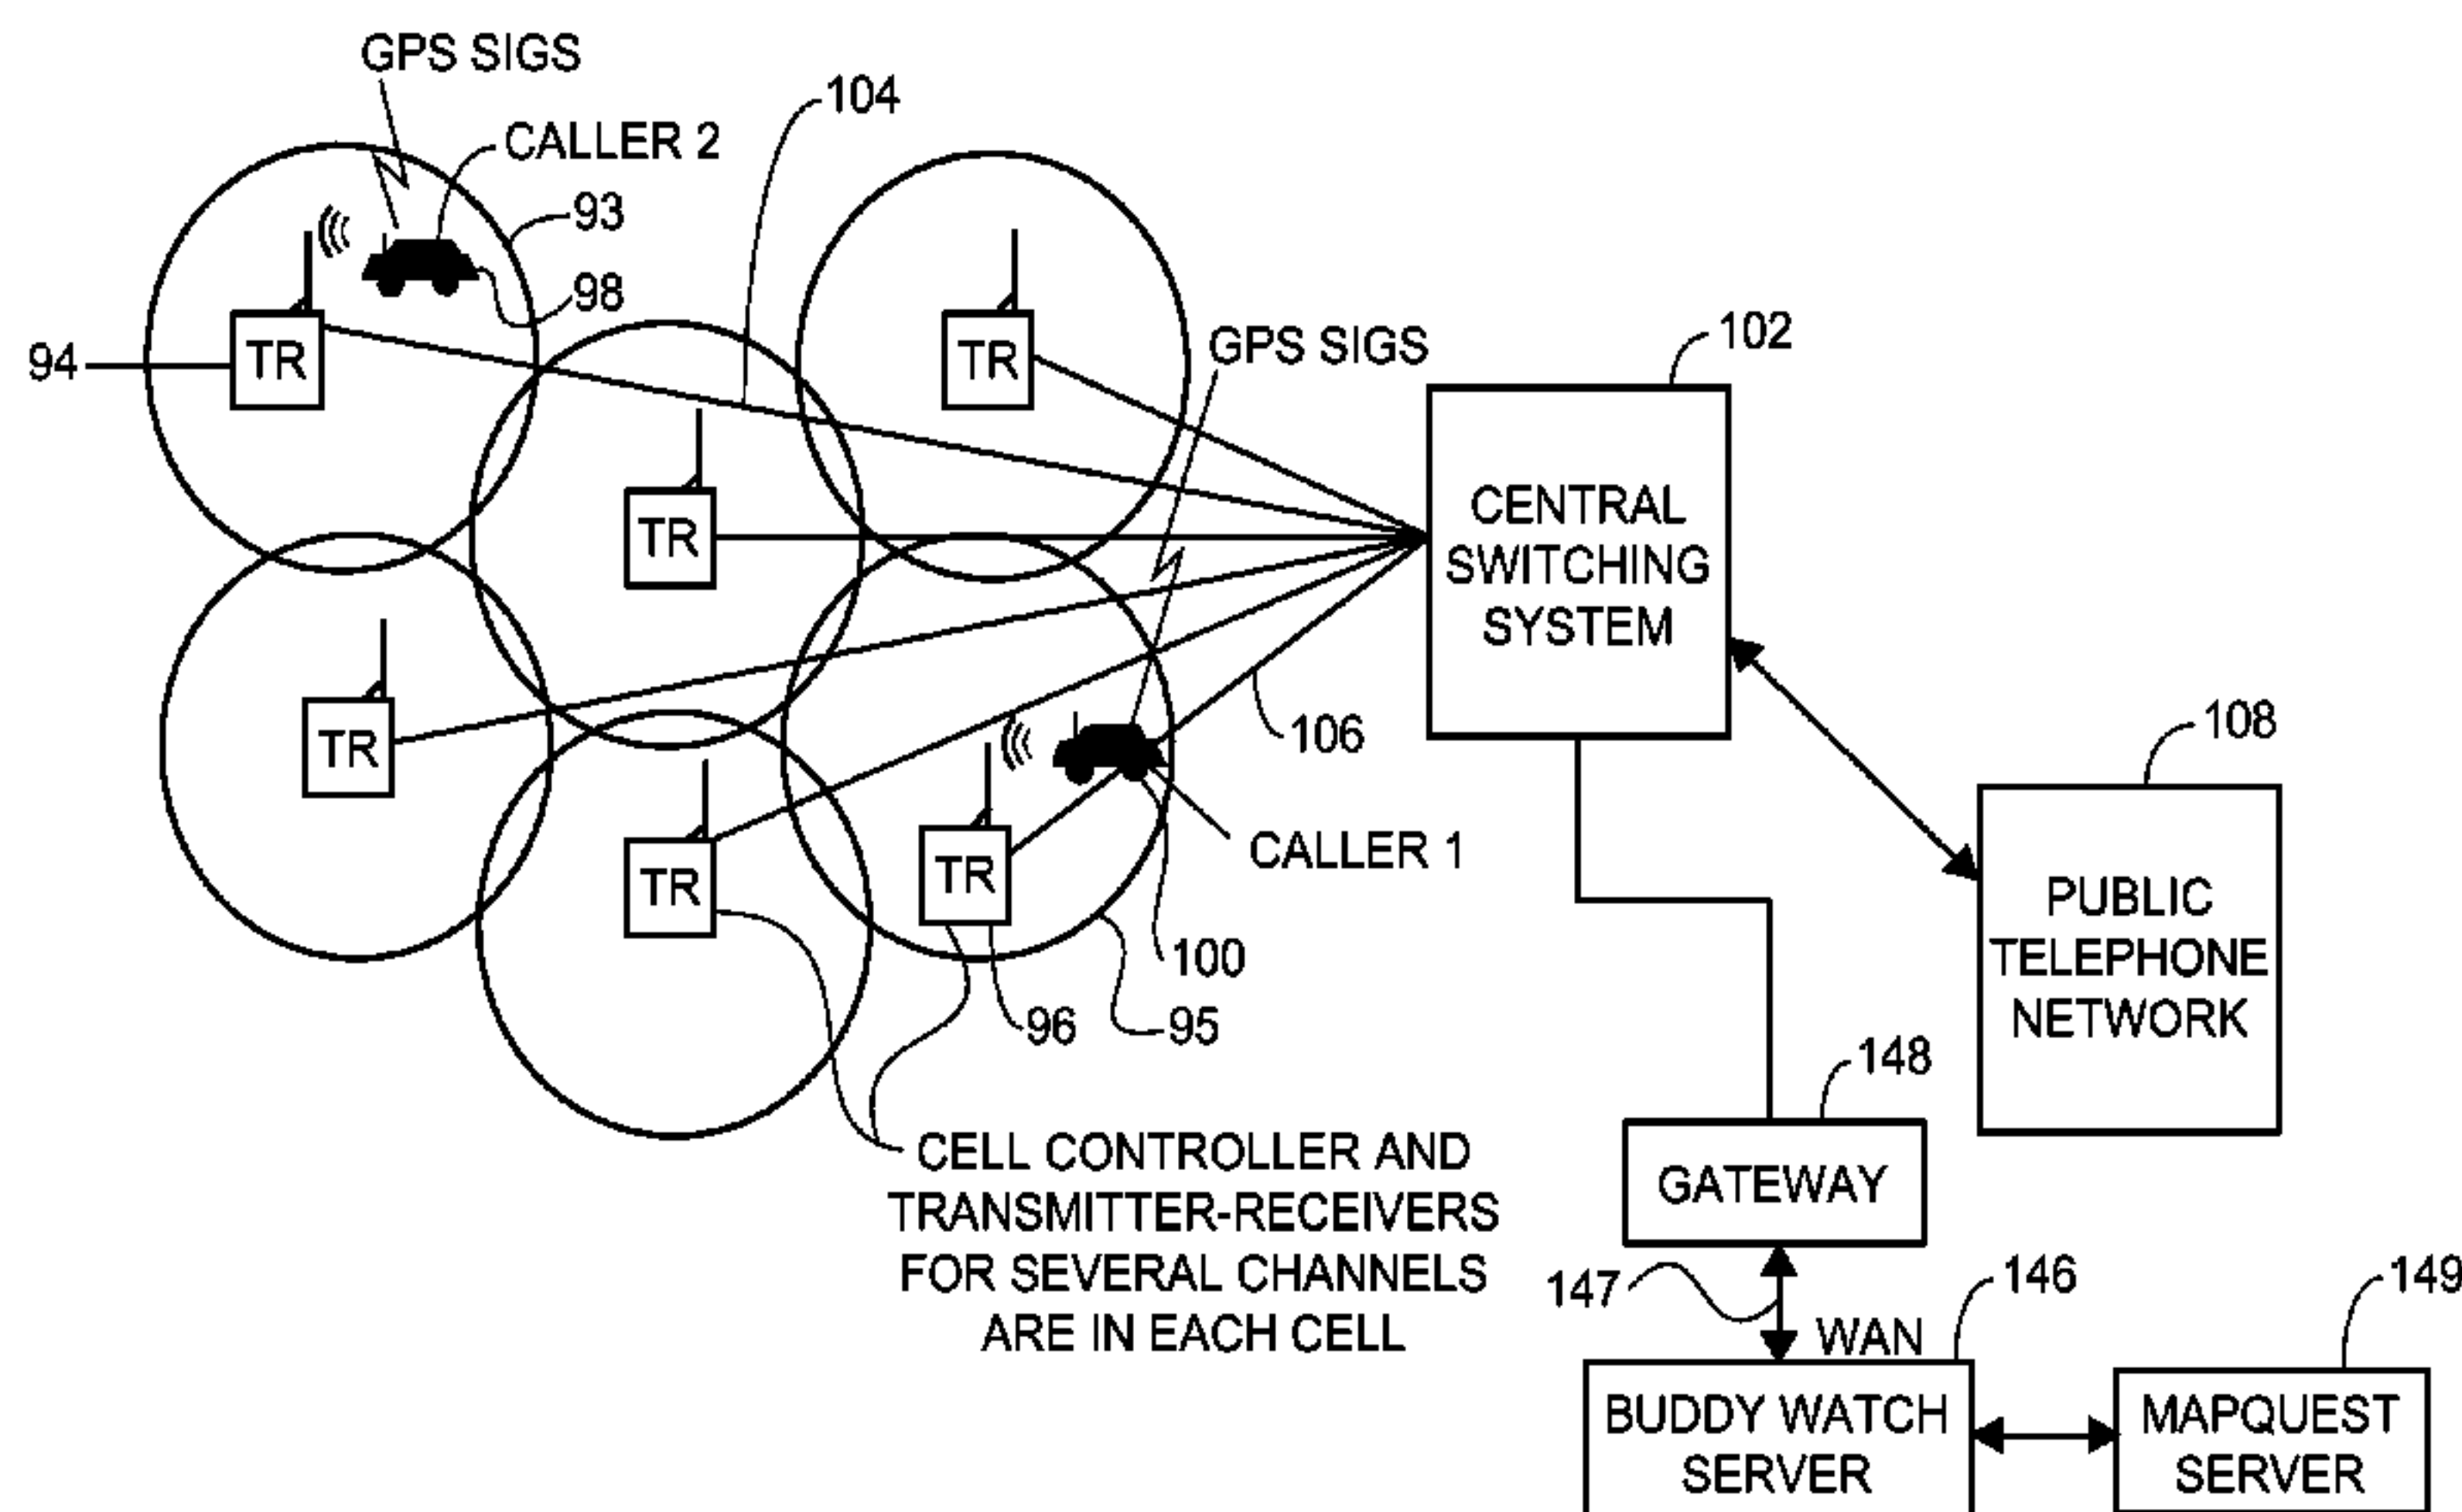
GPS SIGS
CALLER 2
104
93
98
94
TR
TR
TR
GPS SIGS
102
CENTRAL SWITCHING SYSTEM
TR
TR
106
108
TR
TR
CALLER 1
PUBLIC TELEPHONE NETWORK
100
96
95
148
CELL CONTROLLER AND TRANSMITTER-RECEIVERS FOR SEVERAL CHANNELS ARE IN EACH CELL
GATEWAY
147
146
149
WAN
BUDDY WATCH SERVER
MAPQUEST SERVER